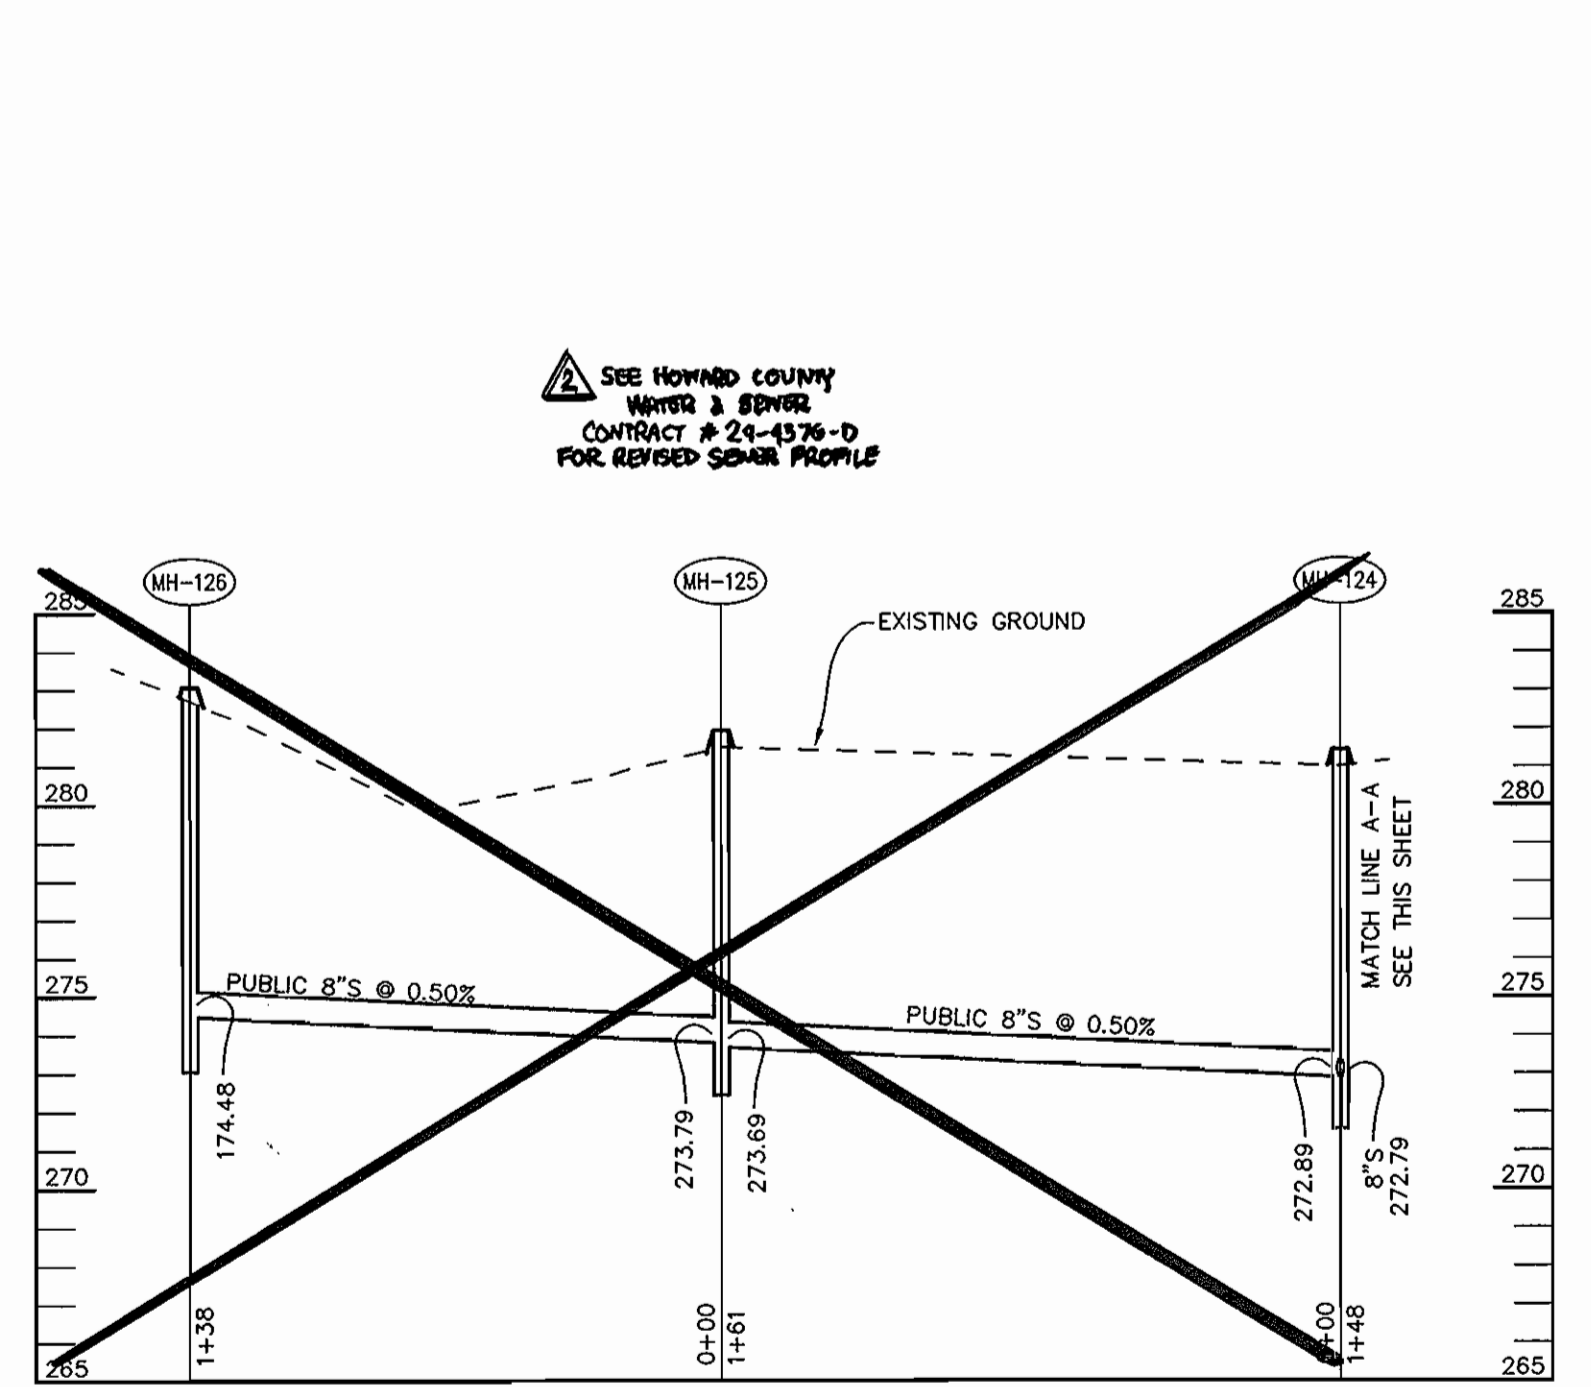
2 SEE HOWARD COUNTY WATER & SEWER CONTRACT # 24-4376-D FOR REVISED SEWER PROFILE

MH-126

MH-125

MH-124

285

285

EXISTING GROUND

280

280

MATCH LINE A-A SEE THIS SHEET

275

275

PUBLIC 8"S @ 0.50%

PUBLIC 8"S @ 0.50%

174.48

273.79

273.69

272.89

8"S 272.79

270

270

1+38

0+00 1+61

0+00 1+48

265

265